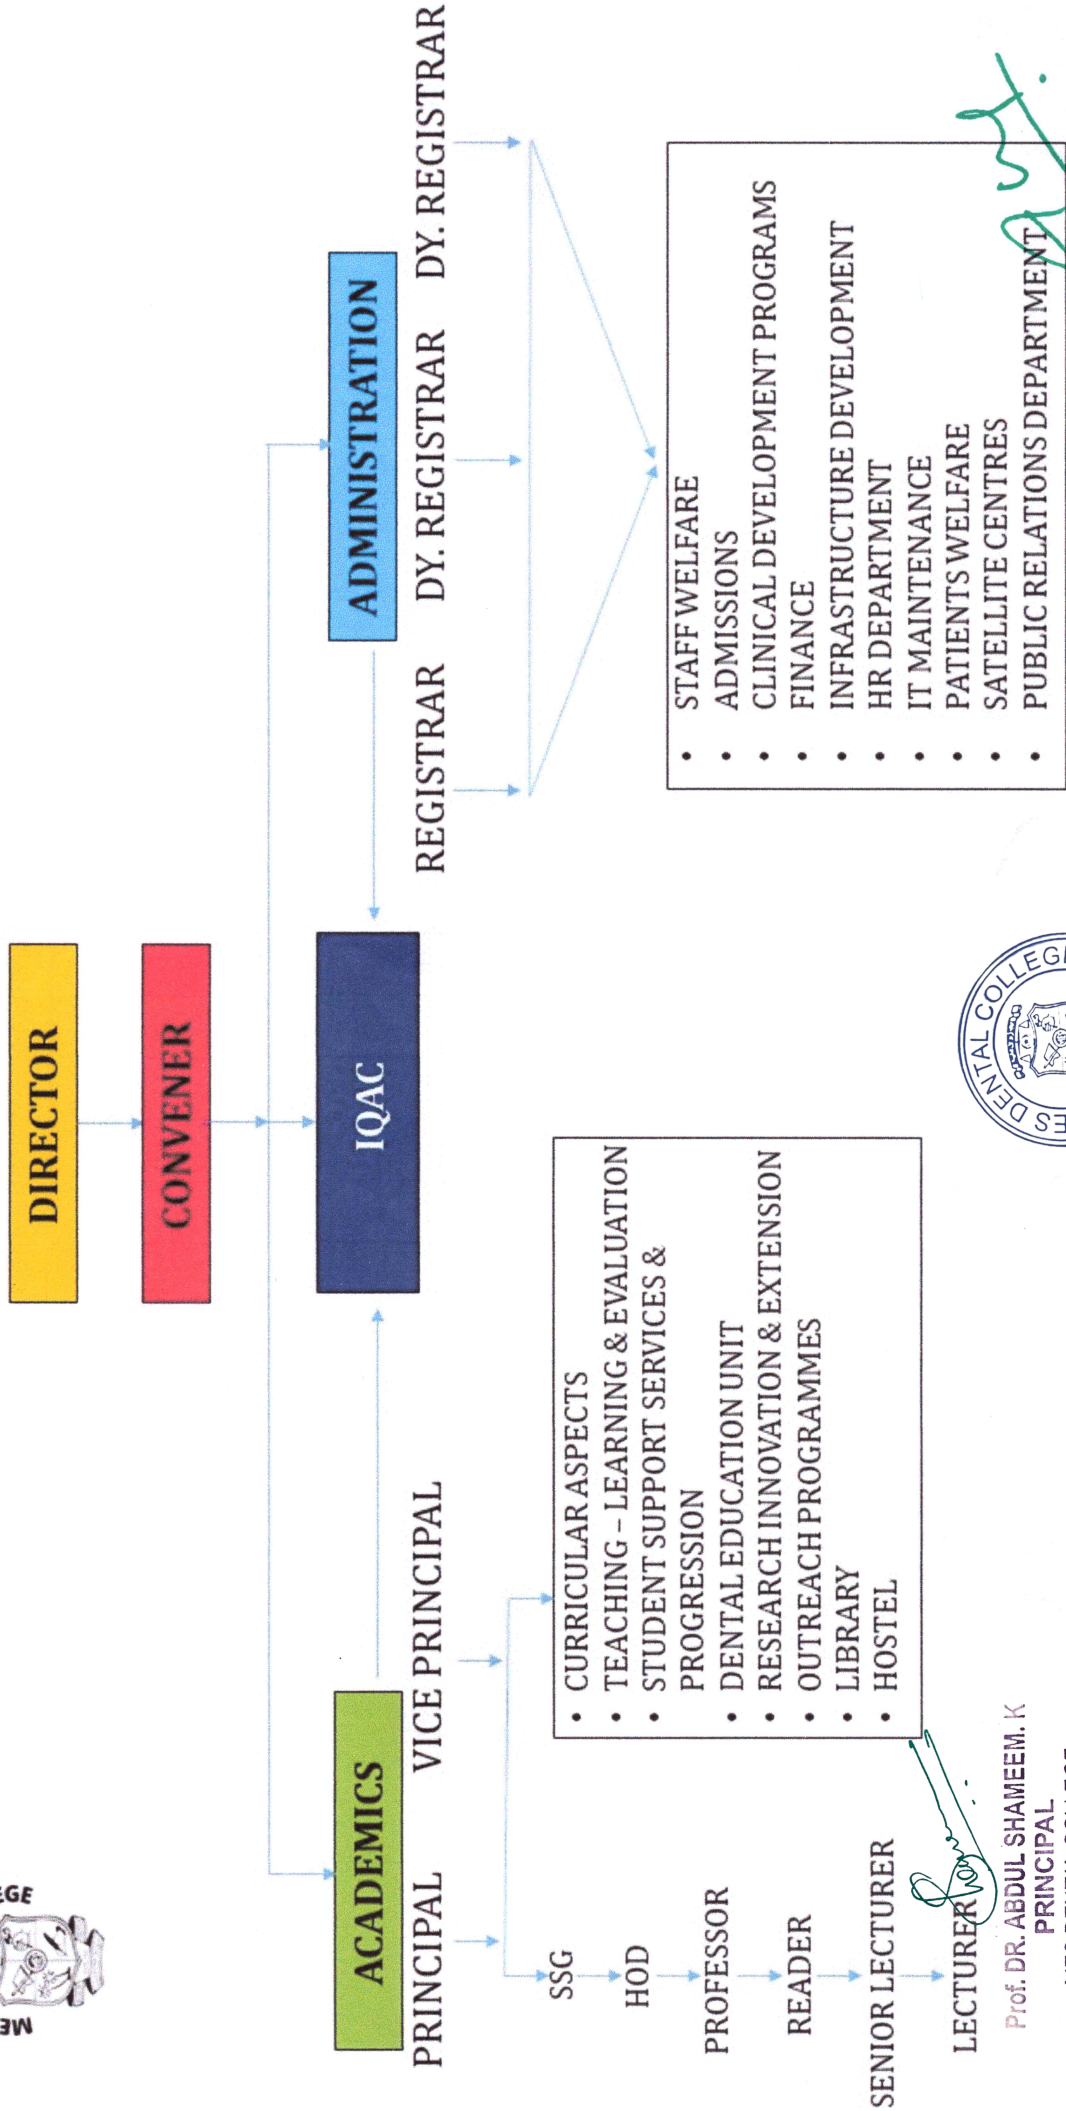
ME
EGE

DIRECTOR

CONVENER

IQAC

ACADEMICS

ADMINISTRATION

PRINCIPAL VICE PRINCIPAL

REGISTRAR DY. REGISTRAR DY. REGISTRAR

SSG
HOD
PROFESSOR
READER
SENIOR LECTURER
LECTURER

- CURRICULAR ASPECTS
- TEACHING – LEARNING & EVALUATION
- STUDENT SUPPORT SERVICES & PROGRESSION
- DENTAL EDUCATION UNIT
- RESEARCH INNOVATION & EXTENSION
- OUTREACH PROGRAMMES
- LIBRARY
- HOSTEL

- STAFF WELFARE
- ADMISSIONS
- CLINICAL DEVELOPMENT PROGRAMS
- FINANCE
- INFRASTRUCTURE DEVELOPMENT
- HR DEPARTMENT
- IT MAINTENANCE
- PATIENTS WELFARE
- SATELLITE CENTRES
- PUBLIC RELATIONS DEPARTMENT

Prof. DR. ABDUL SHAMEEM. K
PRINCIPAL

ES DENTAL COLLEGE